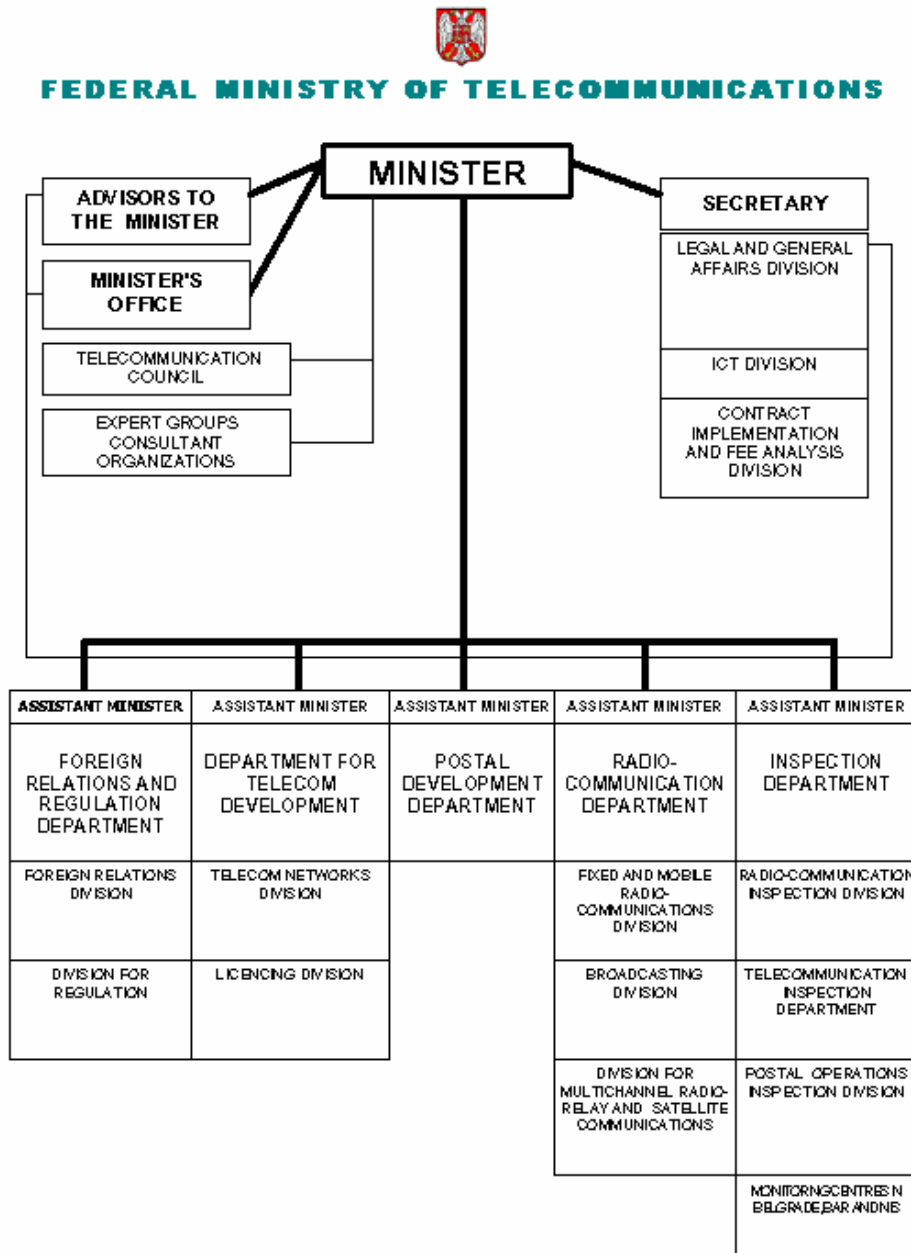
FEDERAL MINISTRY OF TELECOMMUNICATIONS

MINISTER

ADVISORS TO THE MINISTER

MINISTER'S OFFICE

TELECOMMUNICATION COUNCIL

EXPERT GROUPS CONSULTANT ORGANIZATIONS

SECRETARY

LEGAL AND GENERAL AFFAIRS DIVISION

ICT DIVISION

CONTRACT IMPLEMENTATION AND FEE ANALYSIS DIVISION

| ASSISTANT MINISTER | ASSISTANT MINISTER | ASSISTANT MINISTER | ASSISTANT MINISTER | ASSISTANT MINISTER |
|---|---|---|---|---|
| FOREIGN RELATIONS AND REGULATION DEPARTMENT | DEPARTMENT FOR TELECOM DEVELOPMENT | POSTAL DEVELOPMENT DEPARTMENT | RADIO-COMMUNICATION DEPARTMENT | INSPECTION DEPARTMENT |
| FOREIGN RELATIONS DIVISION | TELECOM NETWORKS DIVISION | | FIXED AND MOBILE RADIO-COMMUNICATIONS DIVISION | RADIO-COMMUNICATION INSPECTION DIVISION |
| DIVISION FOR REGULATION | LICENCING DIVISION | | BROADCASTING DIVISION | TELECOMMUNICATION INSPECTION DEPARTMENT |
| | | | DIVISION FOR MULTICHANNEL RADIO-RELAY AND SATELLITE COMMUNICATIONS | POSTAL OPERATIONS INSPECTION DIVISION |
| | | | | MONITORNGCENTRES N BELGRADE,BAR ANDNIS |